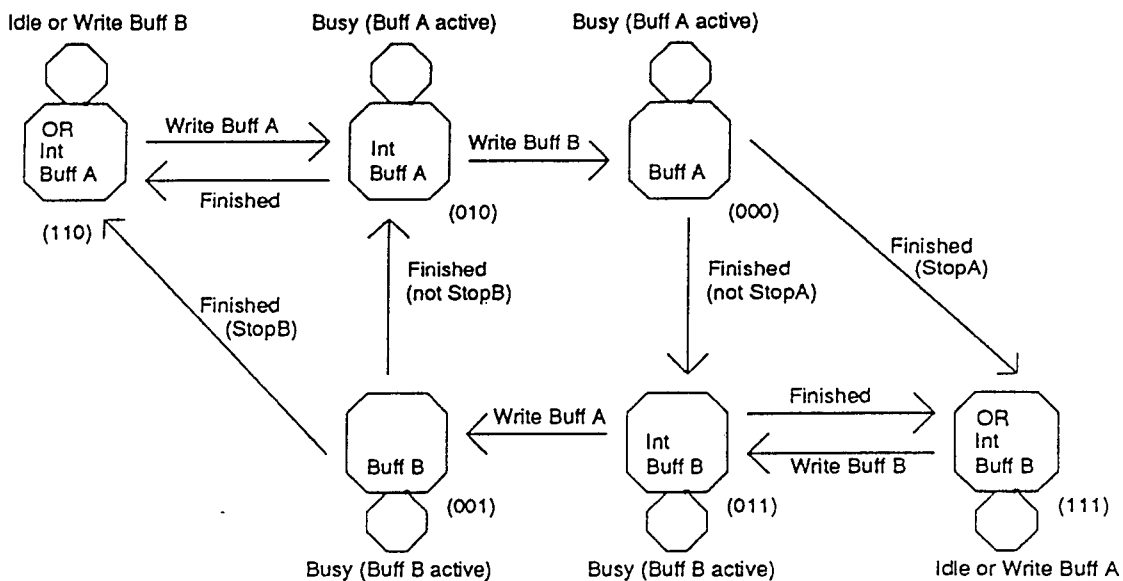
Idle or Write Buff B

Busy (Buff A active)

Busy (Buff A active)

OR
Int
Buff A

Write Buff A

Finished

(110)

Int
Buff A

(010)

Write Buff B

Buff A

(000)

Finished
(StopA)

Finished
(StopB)

Finished
(not StopB)

Finished
(not StopA)

Buff B

(001)

Write Buff A

Int
Buff B

(011)

Finished

Write Buff B

OR
Int
Buff B

(111)

Busy (Buff B active)

Busy (Buff B active)

Idle or Write Buff A